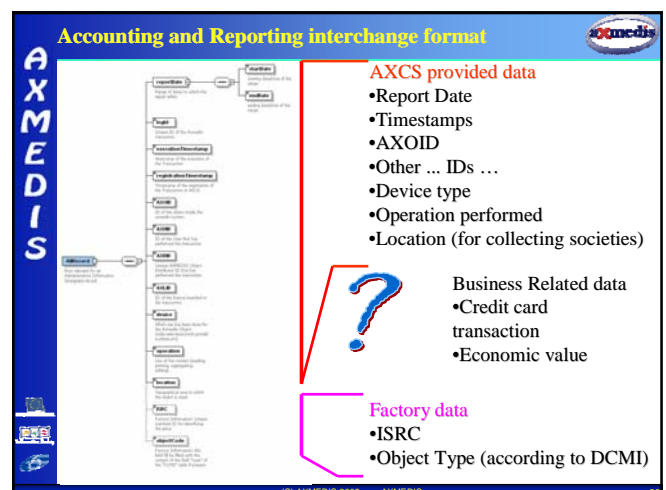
AXMEDIS

Accounting and Reporting interchange format

axmedis

AXCS provided data
•Report Date
•Timestamps
•AXOID
•Other ... IDs …
•Device type
•Operation performed
•Location (for collecting societies)

Business Related data
•Credit card transaction
•Economic value

Factory data
•ISRC
•Object Type (according to DCMI)

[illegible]